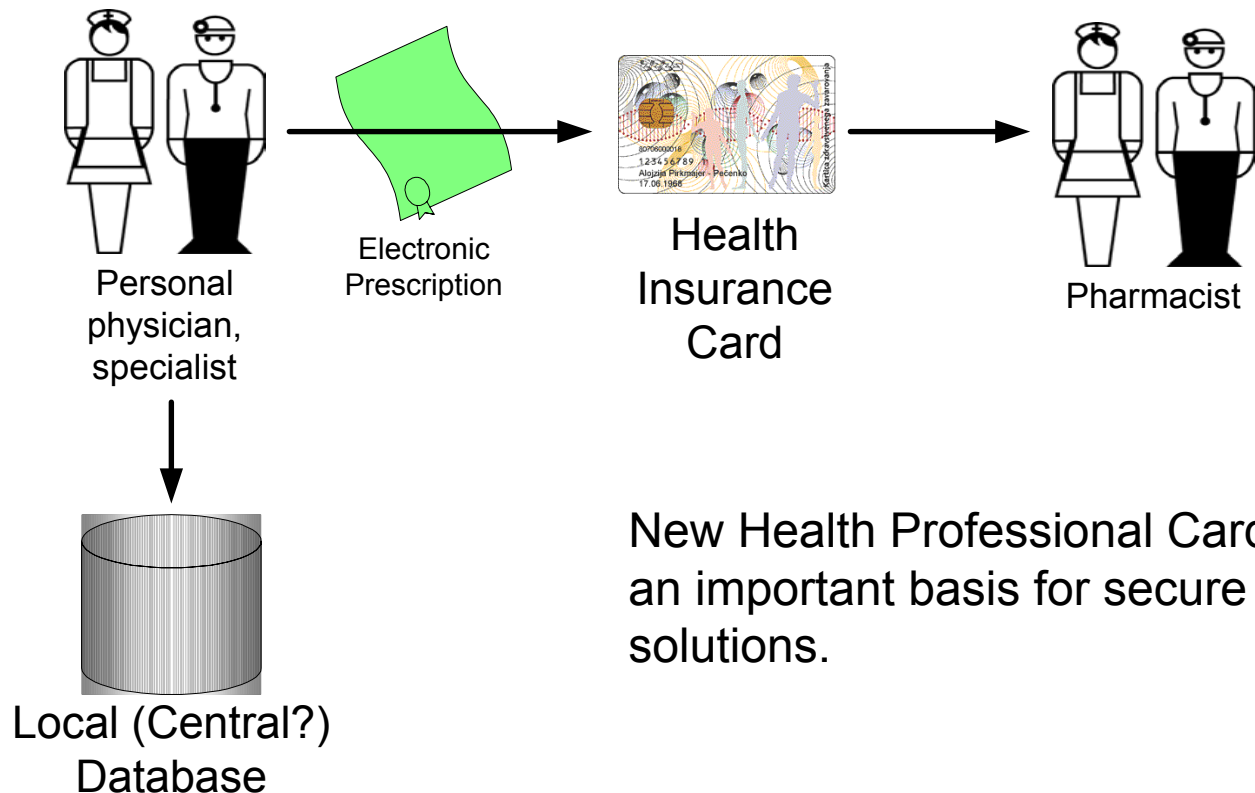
Electronic Prescription

80706000018
123456789
Alojzija Pirkmajer - Pečenko
17.06.1968
Kartica zdravstvenega zavarovanja

Health Insurance Card

Personal physician, specialist

Pharmacist

Local (Central?) Database

New Health Professional Card an important basis for secure solutions.